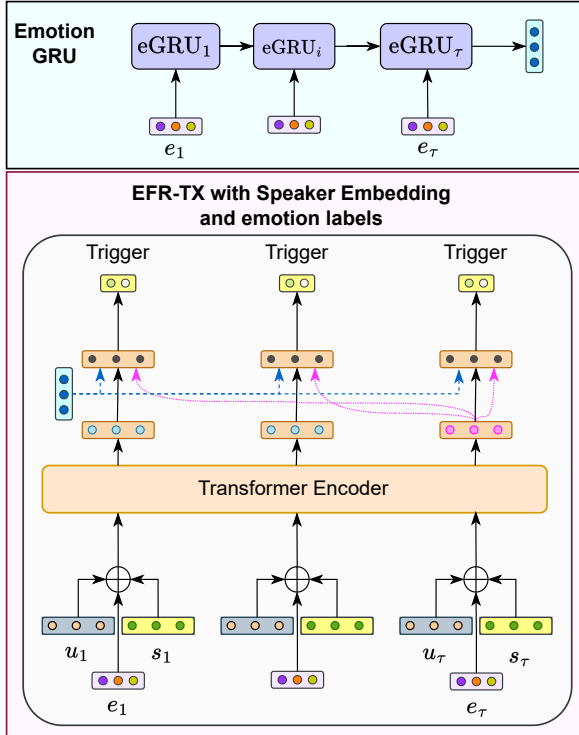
Emotion GRU

$\text{eGRU}_1$

$\text{eGRU}_i$

$\text{eGRU}_\tau$

$e_1$

$e_\tau$

EFR-TX with Speaker Embedding and emotion labels

Trigger

Trigger

Trigger

Transformer Encoder

$u_1$

$s_1$

$u_\tau$

$s_\tau$

$e_1$

$e_\tau$